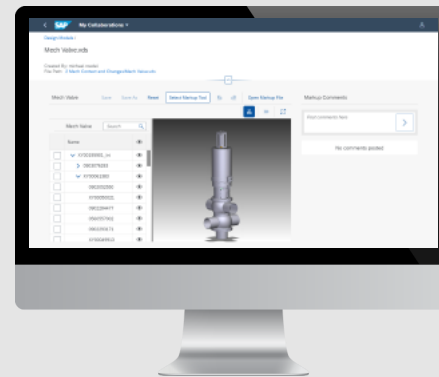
SAP My Collaborations

Design Models

Mech Valve.vds

Created By: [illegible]
File Path: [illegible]

Mech Valve Save Save As Reset Select Markup Tool Open Markup File

Markup Comments

Mesh Name Search

Name

Post comments here

No comments posted